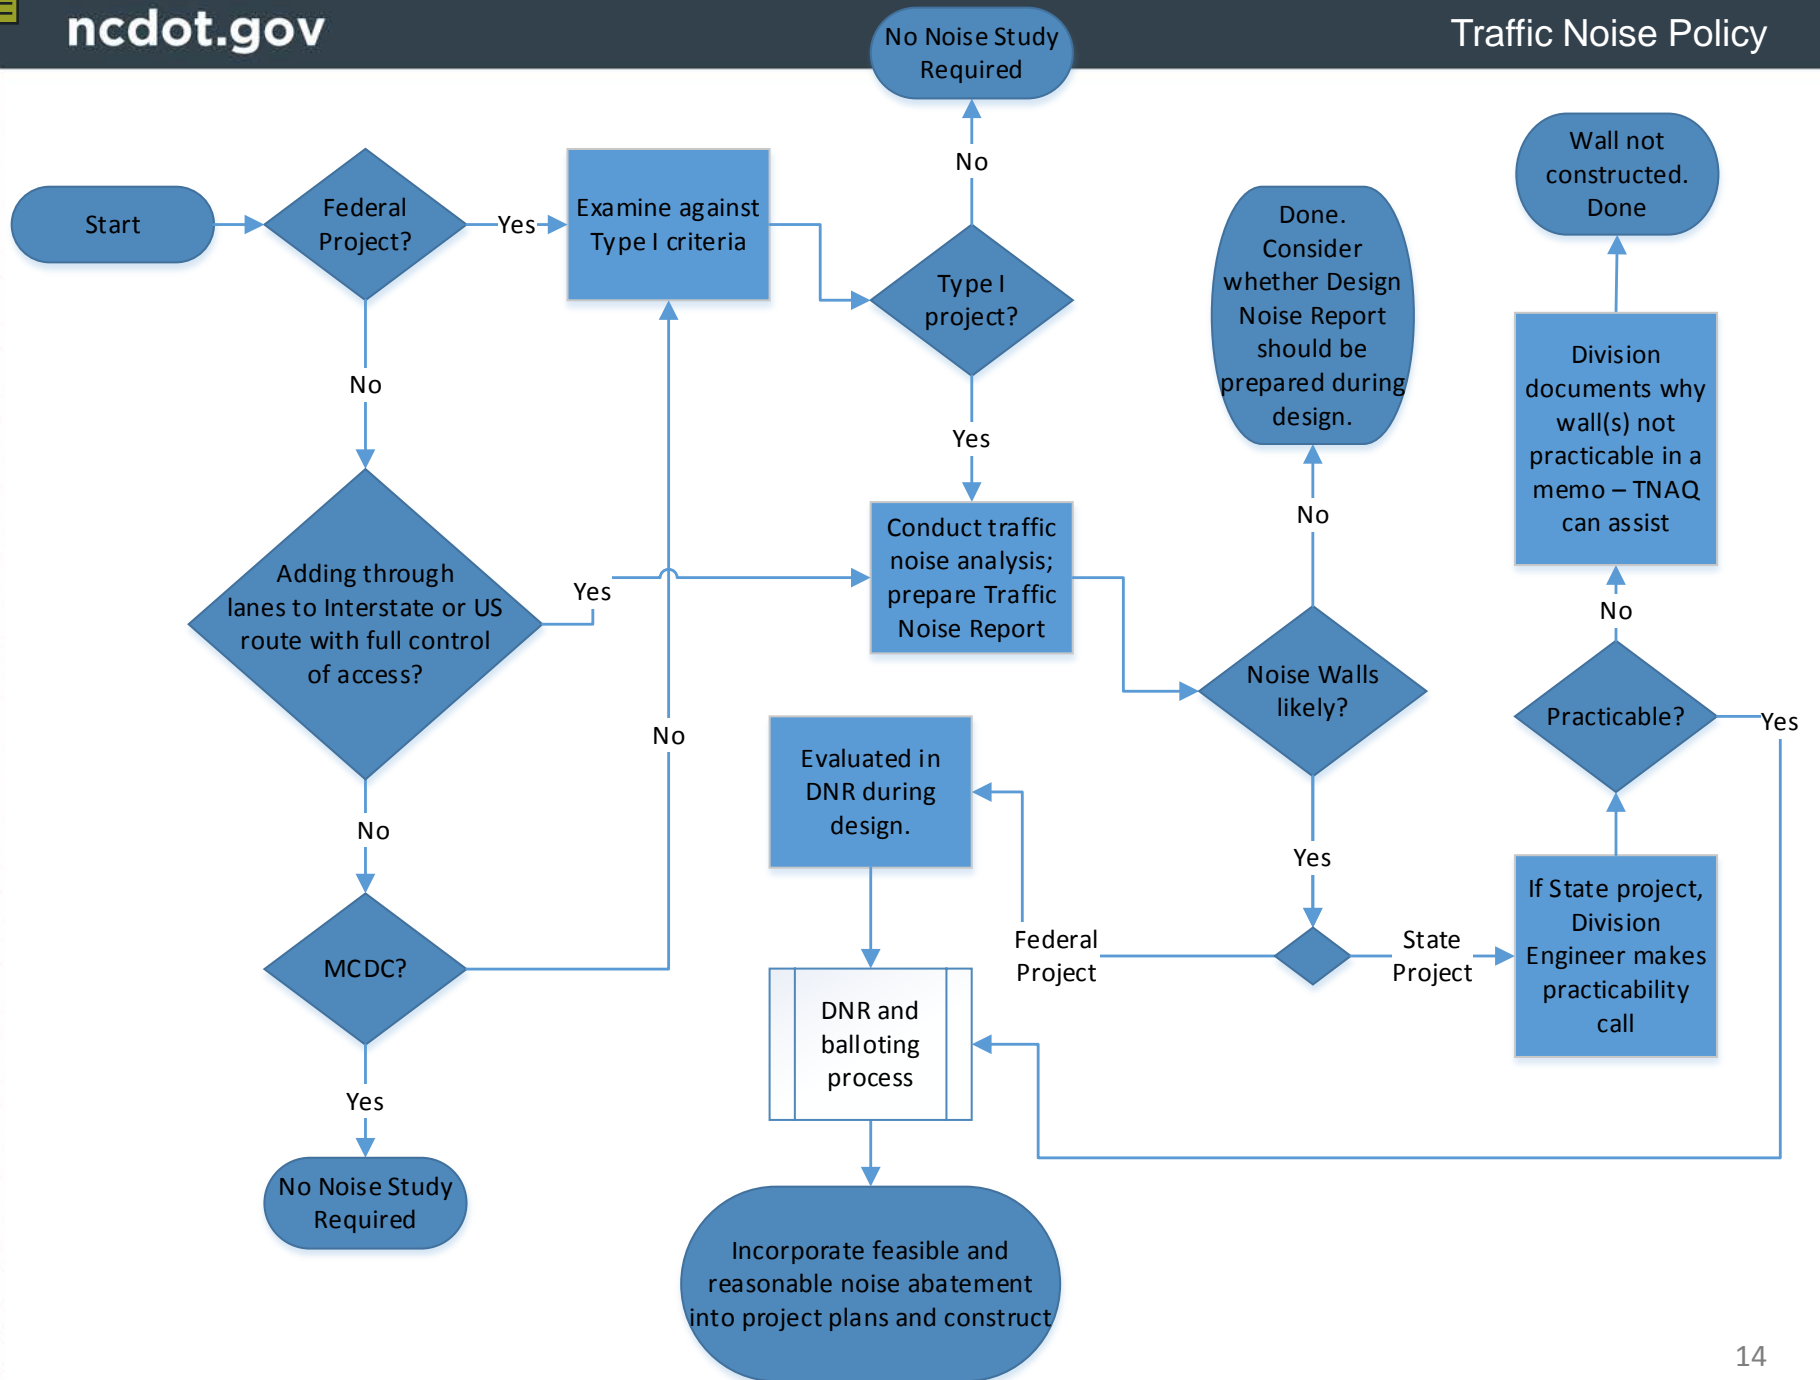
ncdot.gov

Traffic Noise Policy

Start

Federal Project?

Yes

Examine against Type I criteria

No Noise Study Required

No

Type I project?

Yes

No

Adding through lanes to Interstate or US route with full control of access?

Yes

Conduct traffic noise analysis; prepare Traffic Noise Report

No

No

MCDC?

Yes

No Noise Study Required

Done. Consider whether Design Noise Report should be prepared during design.

No

Noise Walls likely?

Yes

Evaluated in DNR during design.

Federal Project

State Project

DNR and balloting process

Incorporate feasible and reasonable noise abatement into project plans and construct

Wall not constructed. Done

Division documents why wall(s) not practicable in a memo – TNAQ can assist

No

Practicable?

Yes

If State project, Division Engineer makes practicability call

14